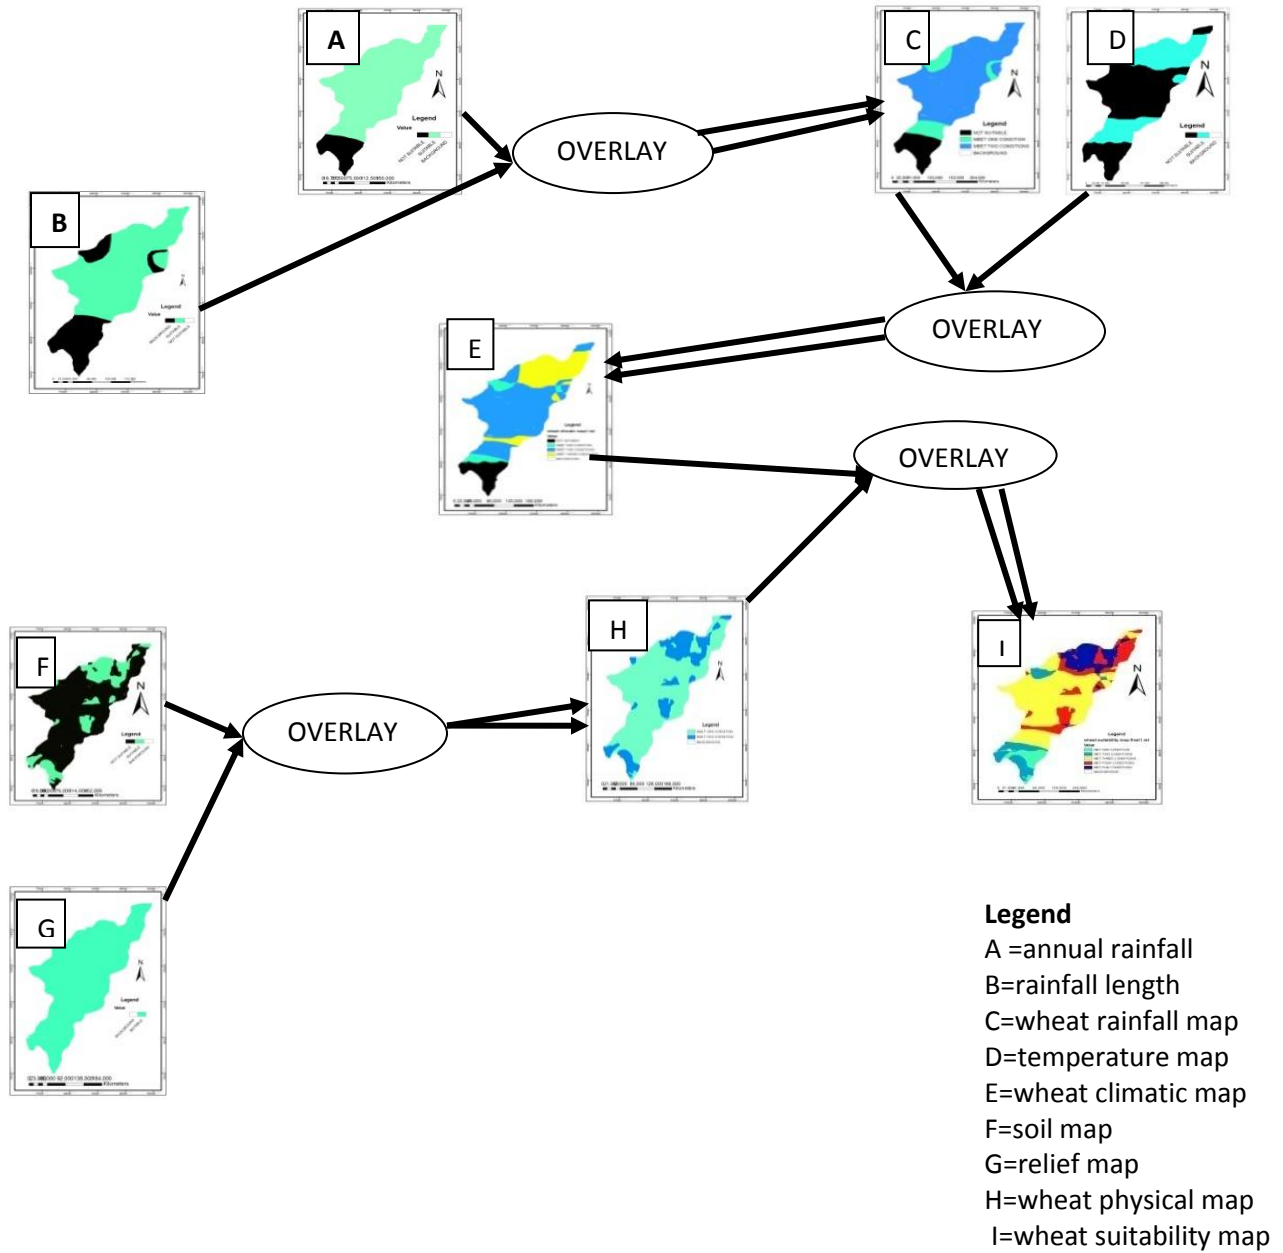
A

B

OVERLAY

C

D

OVERLAY

E

OVERLAY

F

OVERLAY

H

I

G

Legend
A =annual rainfall
B=rainfall length
C=wheat rainfall map
D=temperature map
E=wheat climatic map
F=soil map
G=relief map
H=wheat physical map
I=wheat suitability map